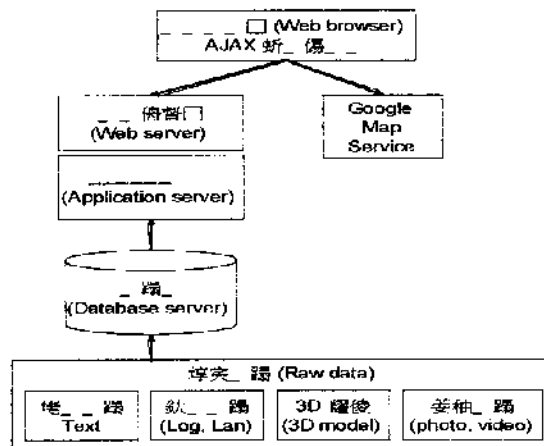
_ _ _ _ □ (Web browser)
AJAX 蚚_ 傷_ _

_ _ 伺服□
(Web server)

Google
Map
Service

_____
(Application server)

_ 蹋_
(Database server)

諄夾_ 蹋 (Raw data)

佬_ _ 蹋
Text

鈥_ _ 蹋
(Log, Lan)

3D 耀竣
(3D model)

姜柚_ 蹋
(photo, video)